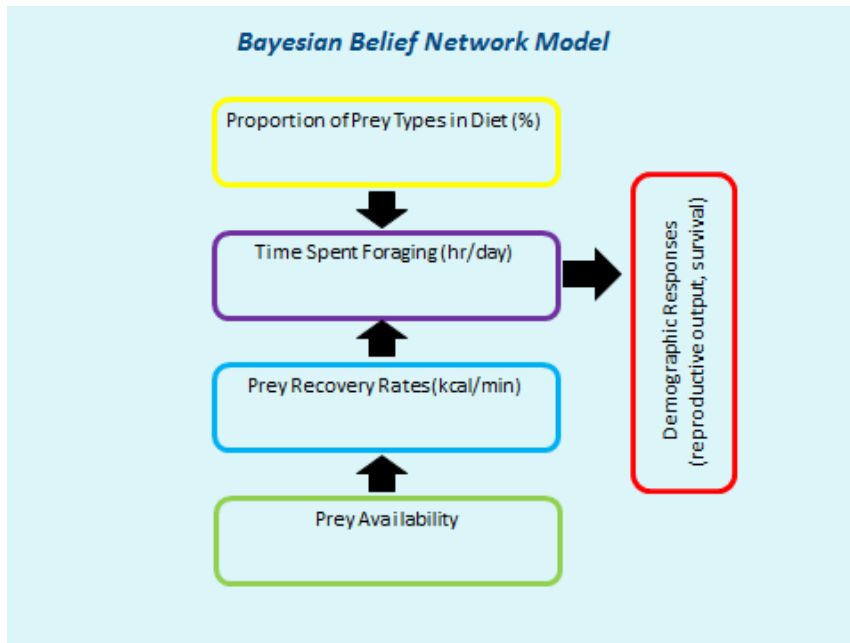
Bayesian Belief Network Model

Proportion of Prey Types in Diet (%)

Time Spent Foraging (hr/day)

Prey Recovery Rates (kcal/min)

Prey Availability

Demographic Responses (reproductive output, survival)